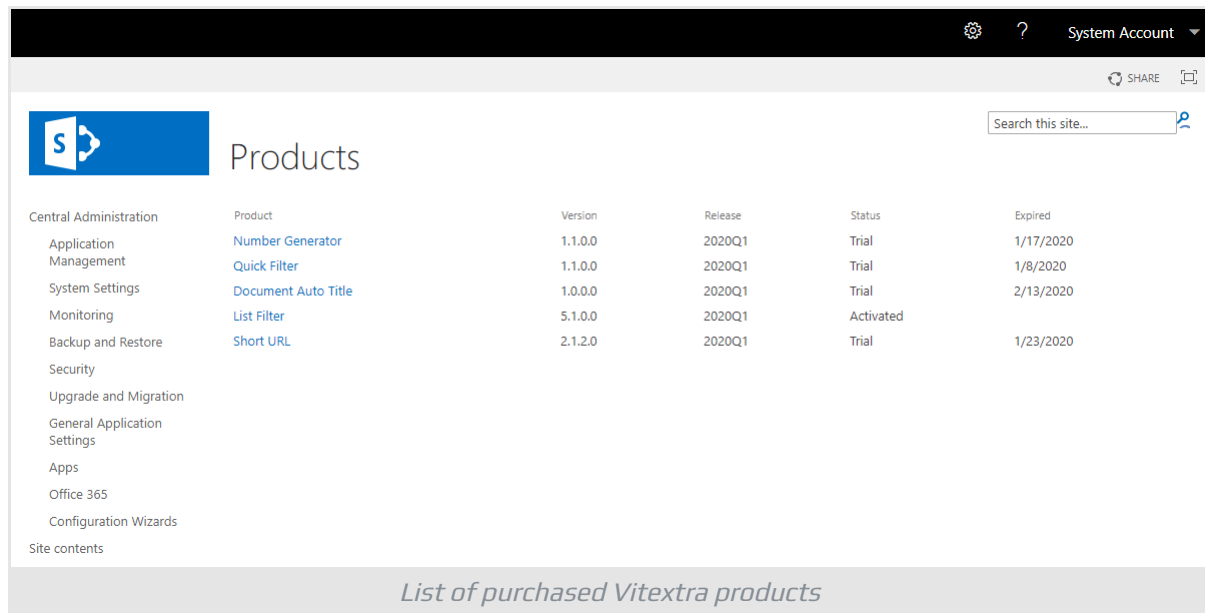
?
System Account

SHARE

S

Search this site...

Products

Central Administration
Application Management
System Settings
Monitoring
Backup and Restore
Security
Upgrade and Migration
General Application Settings
Apps
Office 365
Configuration Wizards
Site contents

| Product | Version | Release | Status | Expired |
|---|---|---|---|---|
| Number Generator | 1.1.0.0 | 2020Q1 | Trial | 1/17/2020 |
| Quick Filter | 1.1.0.0 | 2020Q1 | Trial | 1/8/2020 |
| Document Auto Title | 1.0.0.0 | 2020Q1 | Trial | 2/13/2020 |
| List Filter | 5.1.0.0 | 2020Q1 | Activated | |
| Short URL | 2.1.2.0 | 2020Q1 | Trial | 1/23/2020 |

List of purchased Vitextra products